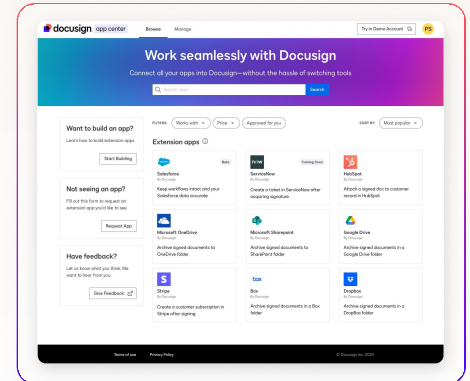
docusign app center Browse Manage

Try in Demo Account PS

Work seamlessly with Docusign

Connect all your apps into Docusign—without the hassle of switching tools

Search apps Search

Want to build an app?

Learn how to build extension apps

Start Building

Not seeing an app?

Fill out this form to request an extension app you'd like to see

Request App

Have feedback?

Let us know what you think. We want to hear from you.

Give Feedback

FILTERS Works with Price Approved for you

SORT BY Most popular

Extension apps

Salesforce
By Docusign
Beta
Keep workflows intact and your Salesforce data accurate

ServiceNow
By Docusign
Coming Soon
Create a ticket in ServiceNow after acquiring signature

HubSpot
By Docusign
Attach a signed doc to customer record in HubSpot

Microsoft OneDrive
By Docusign
Archive signed documents to OneDrive folder

Microsoft Sharepoint
By Docusign
Archive signed documents to SharePoint folder

Google Drive
By Docusign
Archive signed documents in a Google Drive folder

Stripe
By Docusign
Create a customer subscription in Stripe after signing

Box
By Docusign
Archive signed documents in a Box folder

Dropbox
By Docusign
Archive signed documents to a DropBox folder

Terms of use Privacy Policy © Docusign Inc. 2024